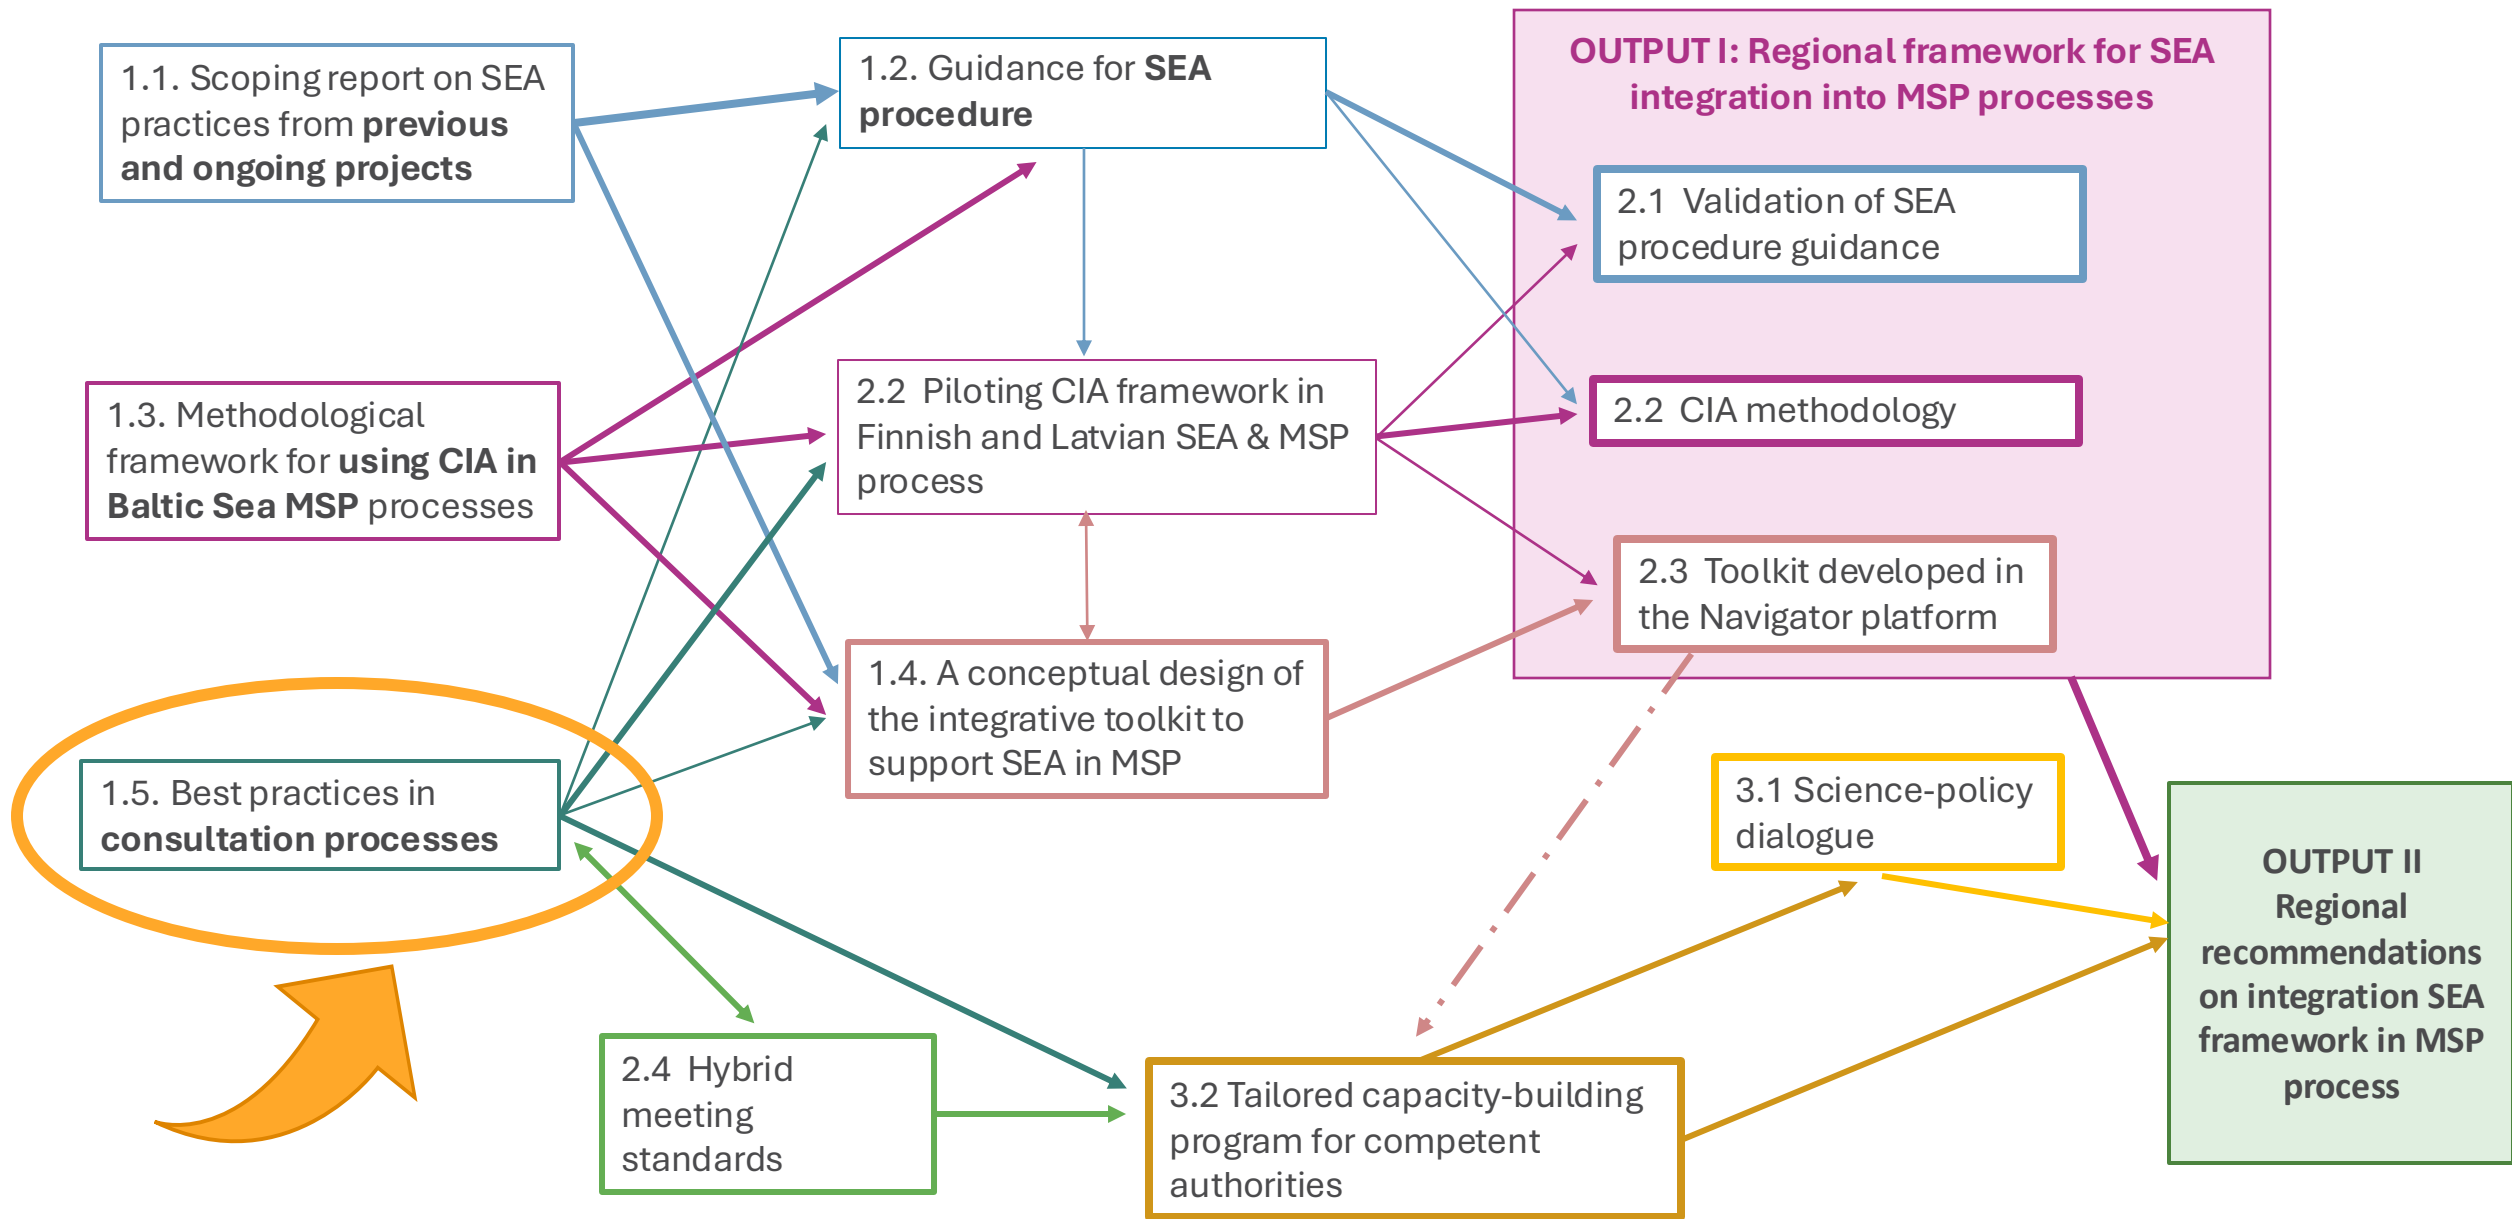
1.1. Scoping report on SEA practices from previous and ongoing projects

1.2. Guidance for SEA procedure

OUTPUT I: Regional framework for SEA integration into MSP processes

2.1 Validation of SEA procedure guidance

1.3. Methodological framework for using CIA in Baltic Sea MSP processes

2.2 Piloting CIA framework in Finnish and Latvian SEA & MSP process

2.2 CIA methodology

2.3 Toolkit developed in the Navigator platform

1.4. A conceptual design of the integrative toolkit to support SEA in MSP

1.5. Best practices in consultation processes

3.1 Science-policy dialogue

OUTPUT II Regional recommendations on integration SEA framework in MSP process

2.4 Hybrid meeting standards

3.2 Tailored capacity-building program for competent authorities